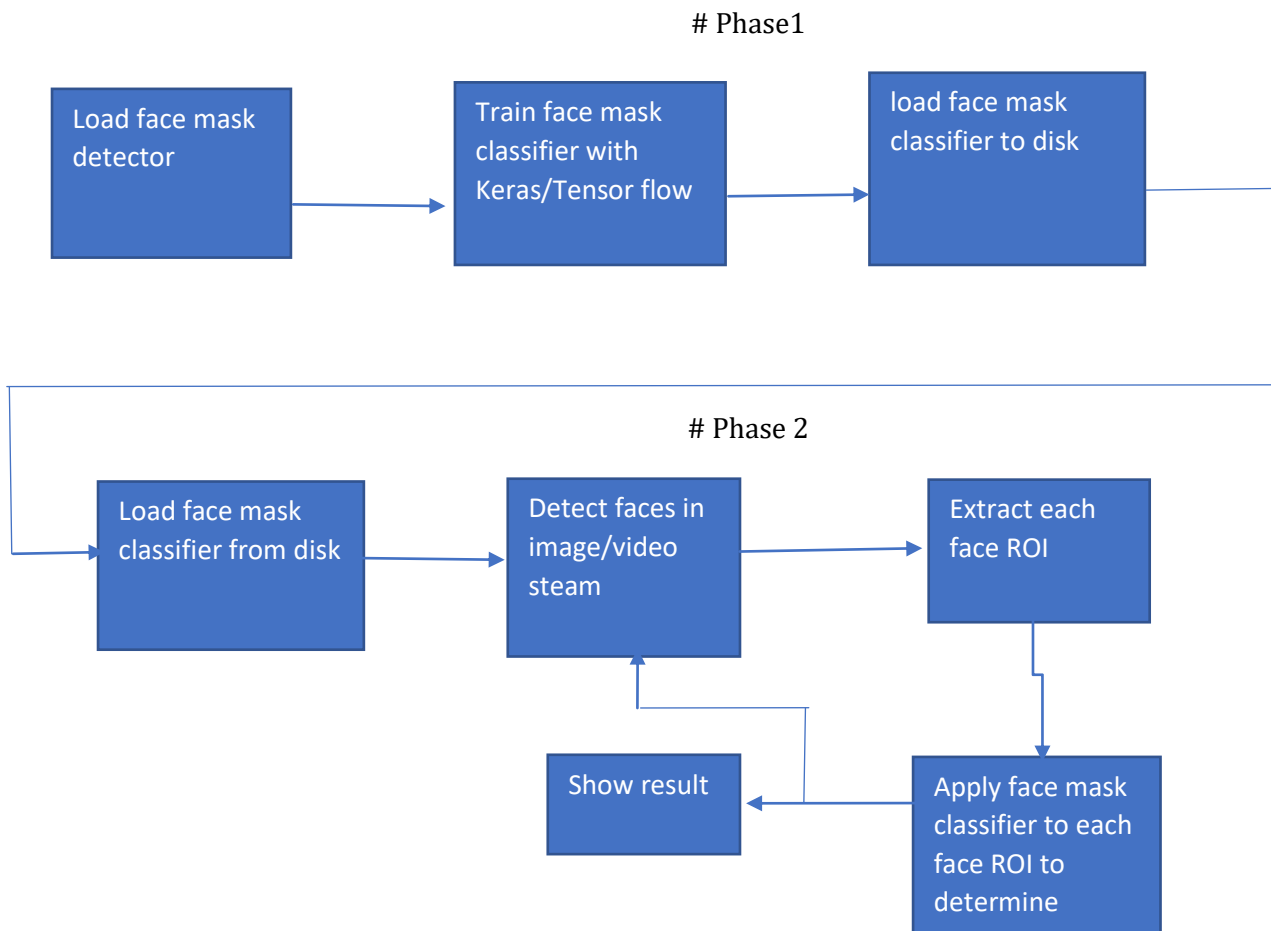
# Phase1

Load face mask detector

Train face mask classifier with Keras/Tensor flow

load face mask classifier to disk

# Phase 2

Load face mask classifier from disk

Detect faces in image/video steam

Extract each face ROI

Apply face mask classifier to each face ROI to determine

Show result